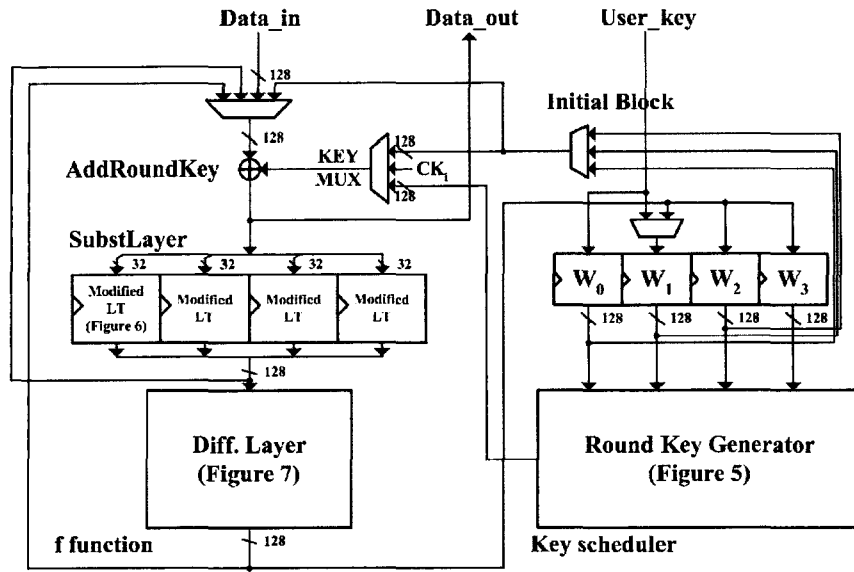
Data_in

Data_out

User_key

128

Initial Block

128

AddRoundKey

KEY

MUX

128

$CK_1$

128

SubstLayer

32

32

32

32

Modified LT (Figure 6)

Modified LT

Modified LT

Modified LT

$W_0$

$W_1$

$W_2$

$W_3$

128

128

128

128

128

Diff. Layer (Figure 7)

Round Key Generator (Figure 5)

f function

128

Key scheduler